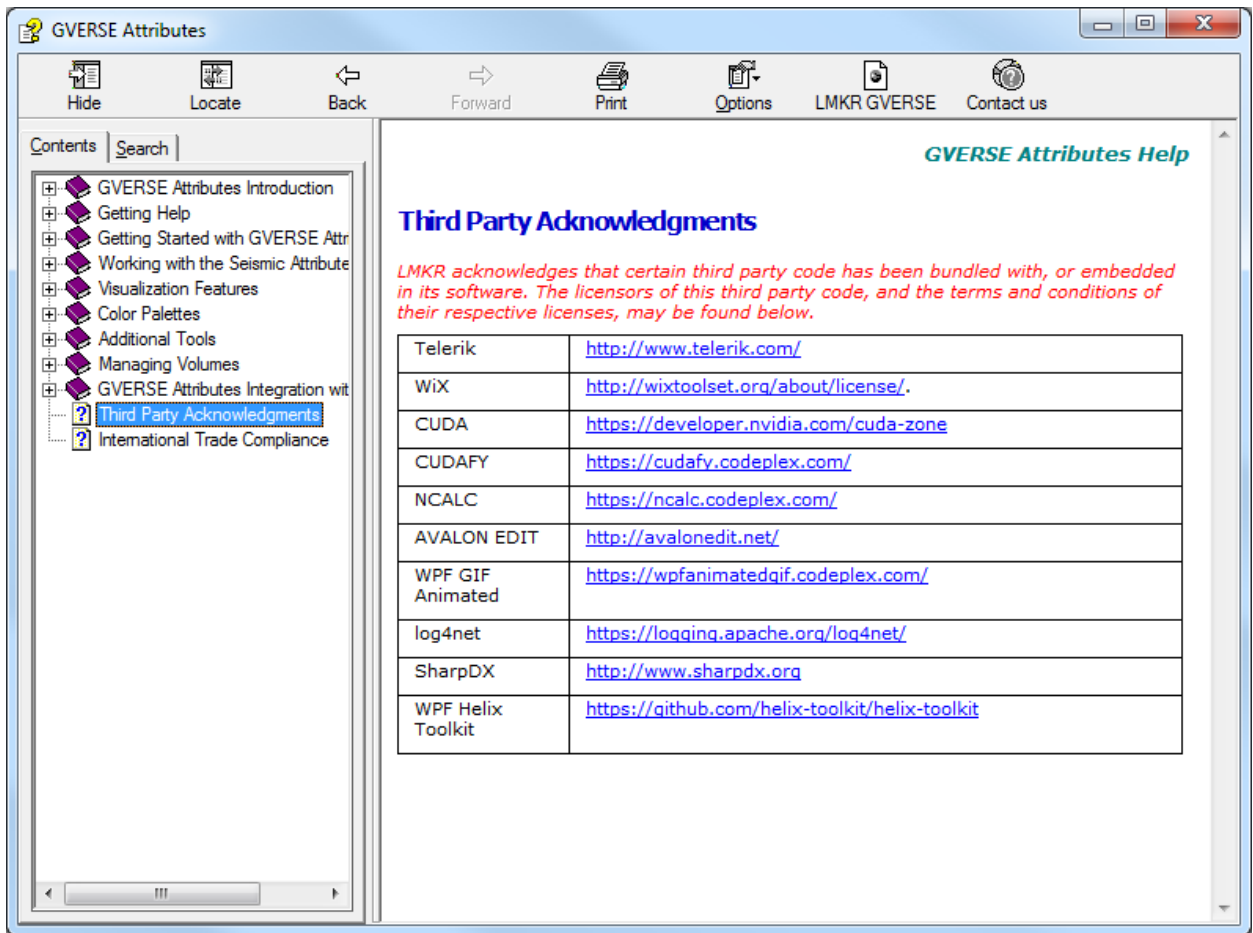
GVERSE Attributes

Hide Locate Back Forward Print Options LMKR GVERSE Contact us

Contents Search

GVERSE Attributes Introduction
Getting Help
Getting Started with GVERSE Attr
Working with the Seismic Attribute
Visualization Features
Color Palettes
Additional Tools
Managing Volumes
GVERSE Attributes Integration wit
Third Party Acknowledgments
International Trade Compliance

GVERSE Attributes Help

Third Party Acknowledgments

LMKR acknowledges that certain third party code has been bundled with, or embedded in its software. The licensors of this third party code, and the terms and conditions of their respective licenses, may be found below.

| | |
|---|---|
| Telerik | http://www.telerik.com/ |
| WiX | http://wixtoolset.org/about/license/. |
| CUDA | https://developer.nvidia.com/cuda-zone |
| CUDAFY | https://cudafy.codeplex.com/ |
| NCALC | https://ncalc.codeplex.com/ |
| AVALON EDIT | http://avalonedit.net/ |
| WPF GIF Animated | https://wpfanimatedgif.codeplex.com/ |
| log4net | https://logging.apache.org/log4net/ |
| SharpDX | http://www.sharpdx.org |
| WPF Helix Toolkit | https://github.com/helix-toolkit/helix-toolkit |